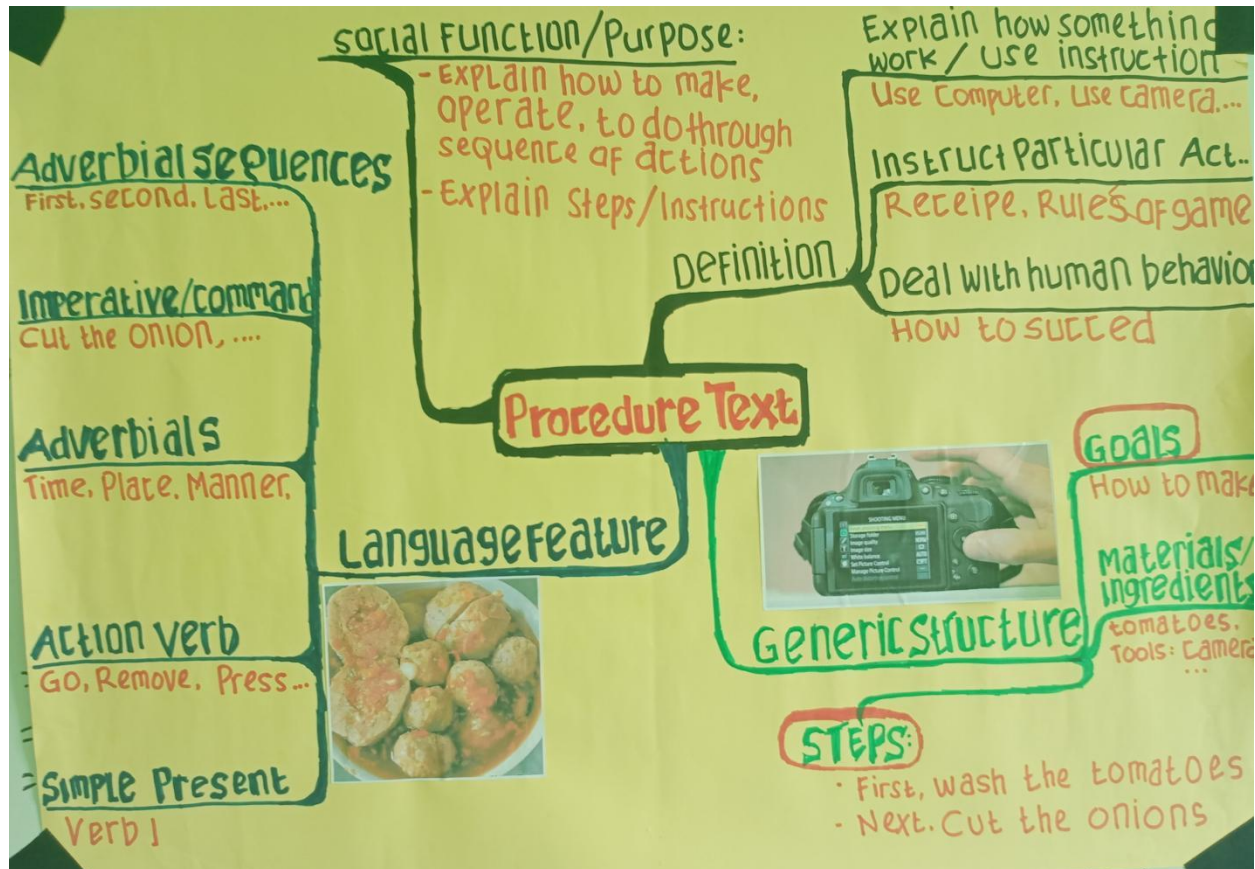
Procedure Text

Social Function/Purpose:
- Explain how to make, operate, to do through sequence of actions
- Explain Steps/Instructions

Definition
Explain how somethin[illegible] work / use instruction
Use Computer, Use Camera....
Instruct Particular Act..
Receipe, Rules of game
Deal with human behavio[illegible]
How to succed

Language Feature
Adverbial sequences
First, second, Last,...
Imperative/command
Cut the onion, ....
Adverbials
Time, Place, Manner,
Action verb
Go, Remove, Press...
Simple Present
Verb 1

Generic Structure
Goals
How to make
Materials/ Ingredients
tomatoes,
Tools: Camera
...
STEPS:
· First, wash the tomatoes
· Next, Cut the onions